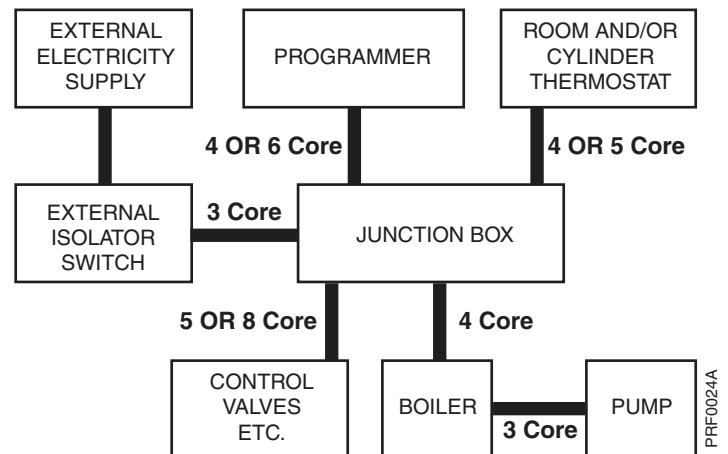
EXTERNAL ELECTRICITY SUPPLY

PROGRAMMER

ROOM AND/OR CYLINDER THERMOSTAT

4 OR 6 Core

4 OR 5 Core

EXTERNAL ISOLATOR SWITCH

3 Core

JUNCTION BOX

5 OR 8 Core

4 Core

CONTROL VALVES ETC.

BOILER

3 Core

PUMP

PRF0024A